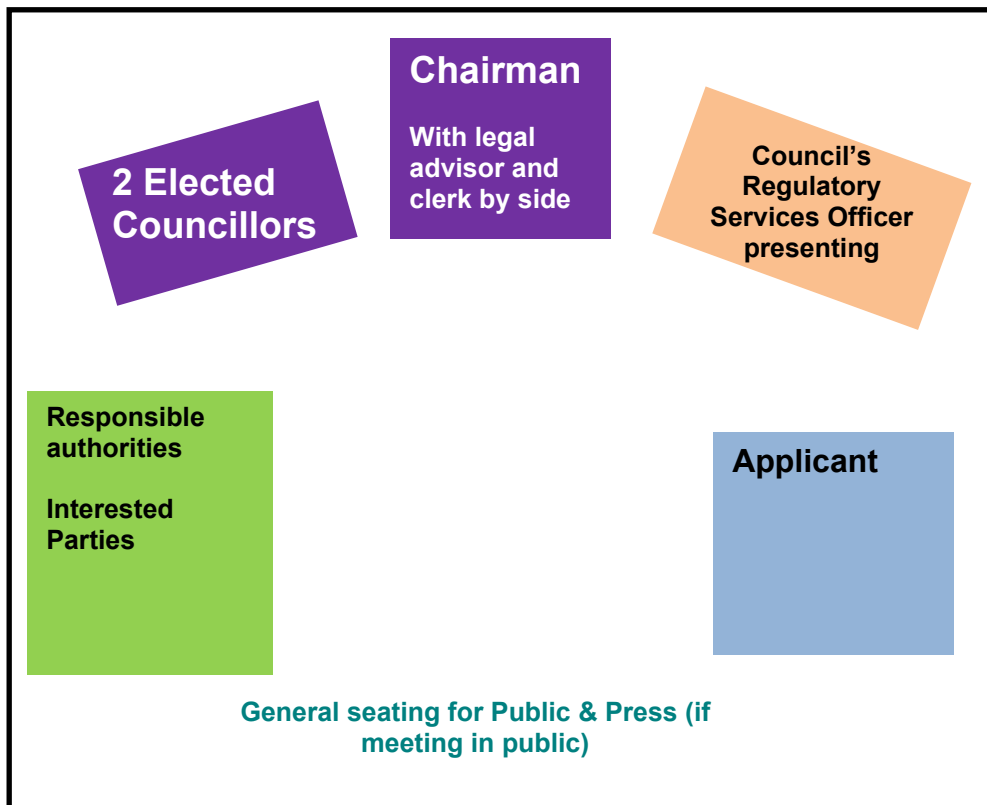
2 Elected Councillors

Chairman

With legal advisor and clerk by side

Council's Regulatory Services Officer presenting

Responsible authorities

Interested Parties

Applicant

General seating for Public & Press (if meeting in public)